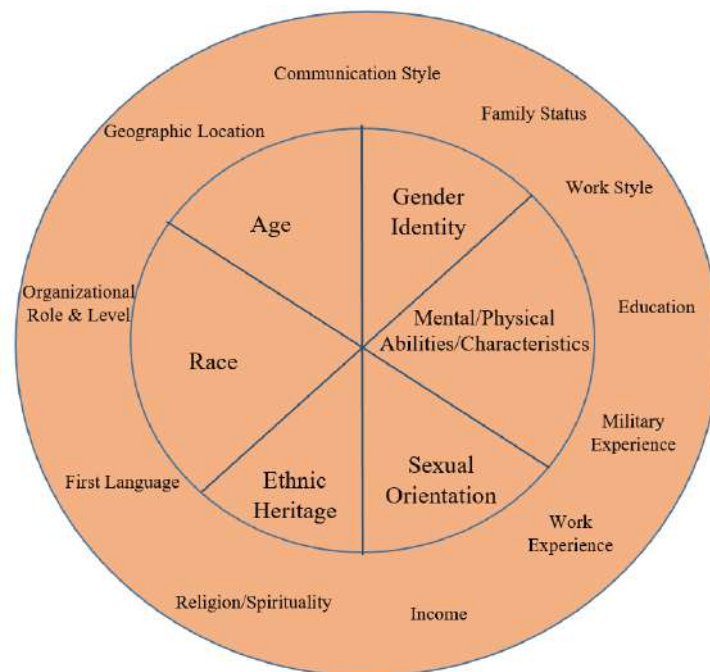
Communication Style

Family Status

Geographic Location

Work Style

Age

Gender Identity

Organizational Role & Level

Education

Mental/Physical Abilities/Characteristics

Race

Military Experience

First Language

Ethnic Heritage

Sexual Orientation

Work Experience

Religion/Spirituality

Income